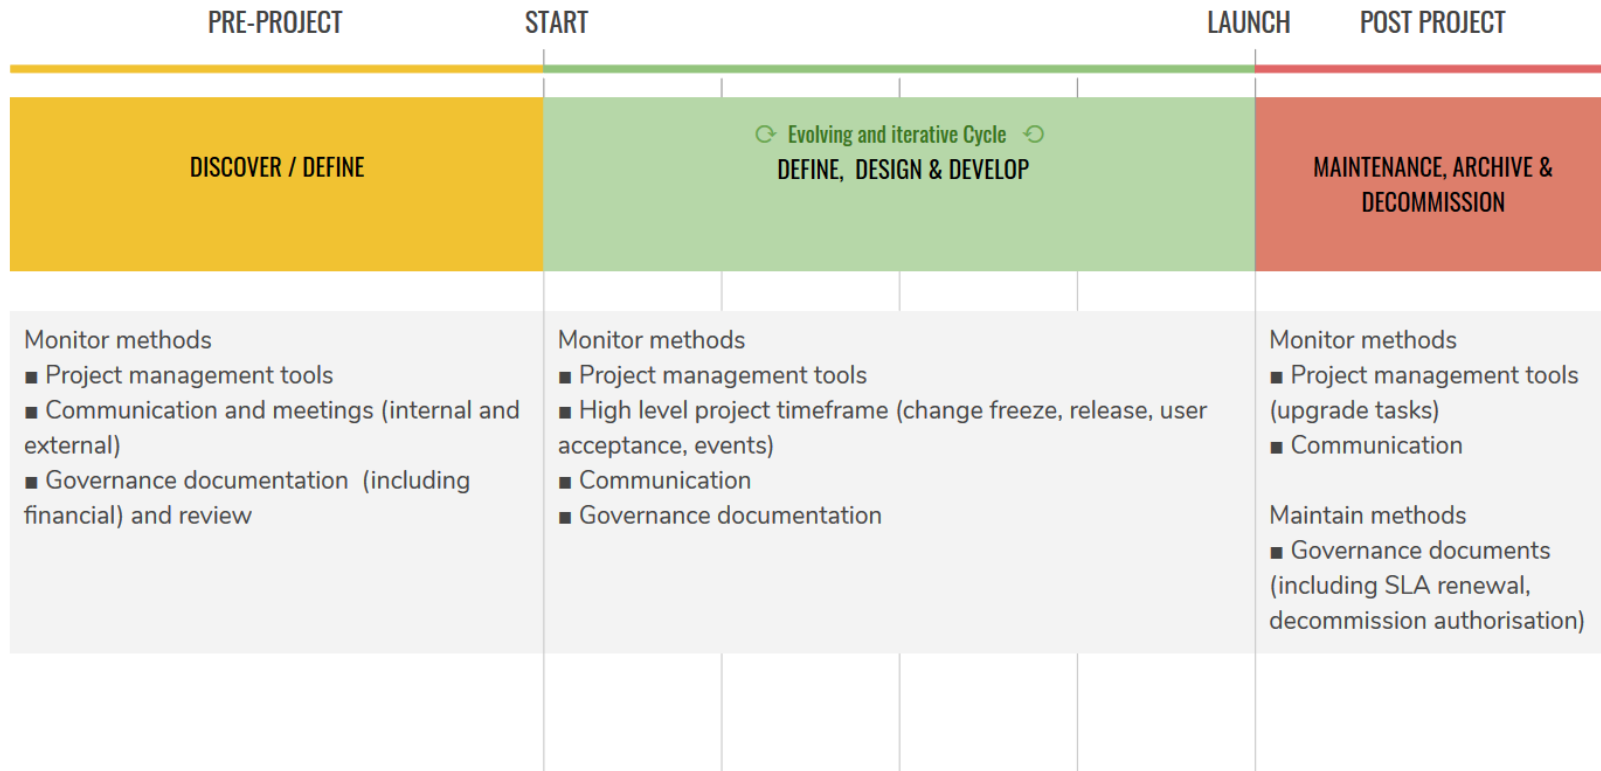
PRE-PROJECT START LAUNCH POST PROJECT

DISCOVER / DEFINE

Evolving and iterative Cycle
DEFINE, DESIGN & DEVELOP

MAINTENANCE, ARCHIVE & DECOMMISSION

Monitor methods
■ Project management tools
■ Communication and meetings (internal and external)
■ Governance documentation (including financial) and review

Monitor methods
■ Project management tools
■ High level project timeframe (change freeze, release, user acceptance, events)
■ Communication
■ Governance documentation

Monitor methods
■ Project management tools (upgrade tasks)
■ Communication

Maintain methods
■ Governance documents (including SLA renewal, decommission authorisation)